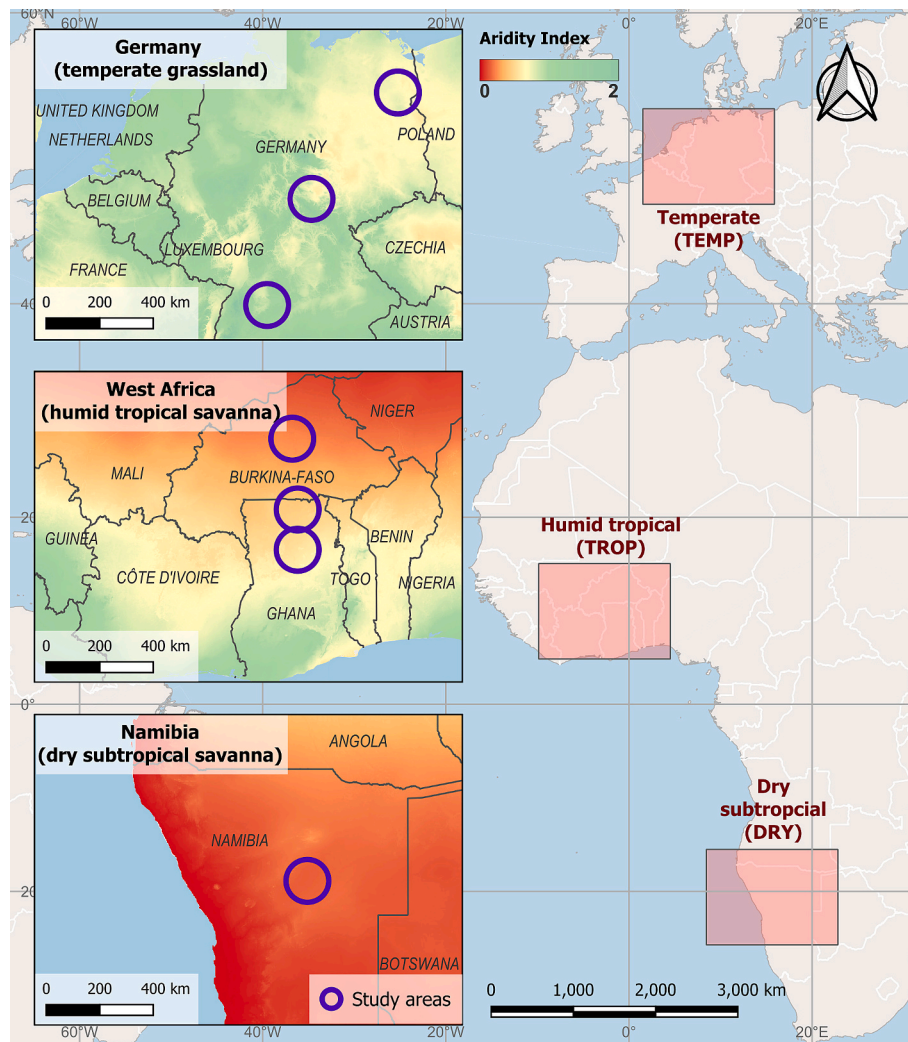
60°N
60°W
40°W
20°W
0°
20°E

Germany
(temperate grassland)
UNITED KINGDOM
NETHERLANDS
GERMANY
POLAND
BELGIUM
LUXEMBOURG
CZECHIA
FRANCE
AUSTRIA
0 200 400 km

Aridity Index
0
2

Temperate
(TEMP)

40°

West Africa
(humid tropical savanna)
NIGER
MALI
BURKINA-FASO
GUINEA
BENIN
CÔTE D'IVOIRE
TOGO
NIGERIA
GHANA
0 200 400 km

20°

Humid tropical
(TROP)

0°

Namibia
(dry subtropical savanna)
ANGOLA
NAMIBIA
BOTSWANA
0 200 400 km
Study areas

20°

Dry
subtropcial
(DRY)

0 1,000 2,000 3,000 km

60°W
40°W
20°W
0°
20°E